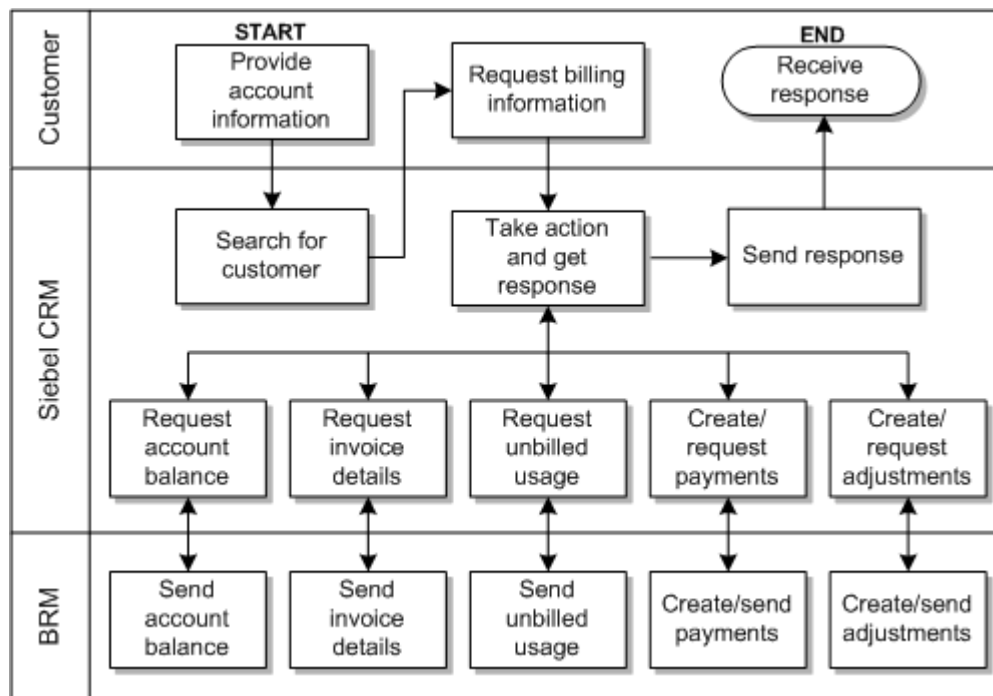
Customer

START

Provide account information

Request billing information

END

Receive response

Siebel CRM

Search for customer

Take action and get response

Send response

Request account balance

Request invoice details

Request unbilled usage

Create/ request payments

Create/ request adjustments

BRM

Send account balance

Send invoice details

Send unbilled usage

Create/send payments

Create/send adjustments